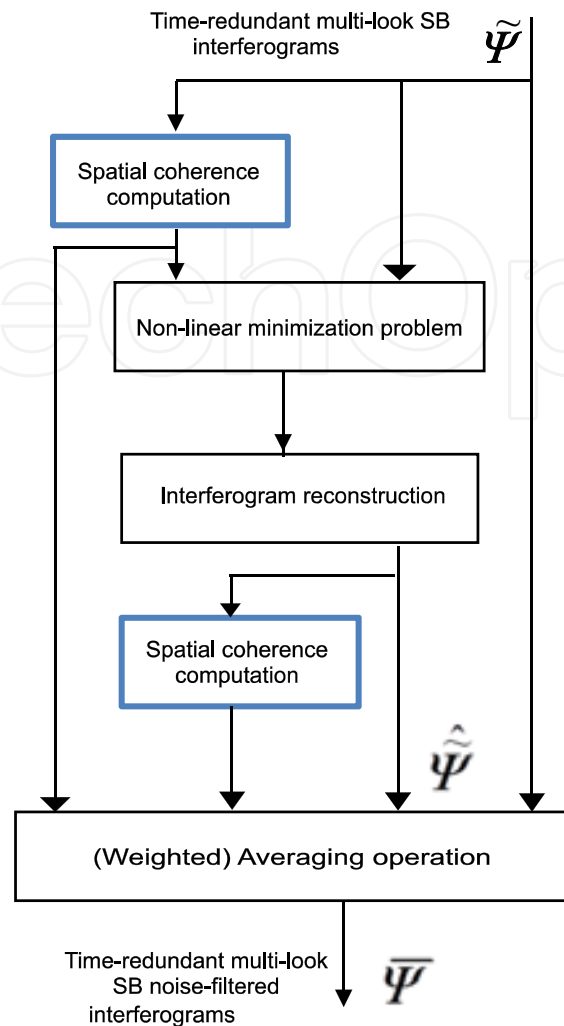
Time-redundant multi-look SB interferograms

$\widetilde{\Psi}$

Spatial coherence computation

Non-linear minimization problem

Interferogram reconstruction

Spatial coherence computation

$\hat{\widetilde{\Psi}}$

(Weighted) Averaging operation

Time-redundant multi-look SB noise-filtered interferograms

$\overline{\Psi}$